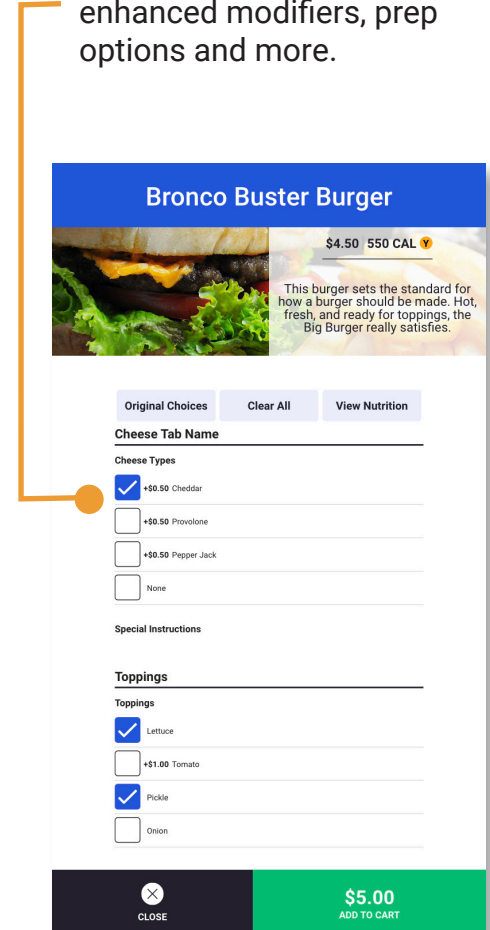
enhanced modifiers, prep options and more.

Bronco Buster Burger

$4.50 550 CAL Y

This burger sets the standard for how a burger should be made. Hot, fresh, and ready for toppings, the Big Burger really satisfies.

Original Choices
Clear All
View Nutrition

Cheese Tab Name

Cheese Types

+$0.50 Cheddar

+$0.50 Provolone

+$0.50 Pepper Jack

None

Special Instructions

Toppings

Toppings

Lettuce

+$1.00 Tomato

Pickle

Onion

CLOSE

$5.00
ADD TO CART